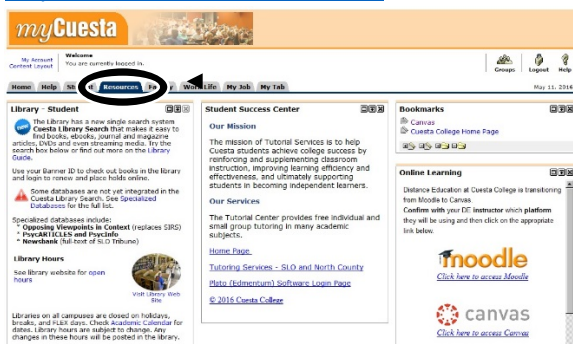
myCuesta

My Account
Content Layout

Welcome
You are currently logged in.

Groups Logout Help

Home Help St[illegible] Resources F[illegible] Work Life My Job My Tab

May 11, 2016

Library - Student

NEW The Library has a new single search system Cuesta Library Search that makes it easy to find books, ebooks, journal and magazine articles, DVDs and even streaming media. Try the search box below or find out more on the Library Guide.

Use your Banner ID to check out books in the library and login to renew and place holds online.

Some databases are not yet integrated in the Cuesta Library Search. See Specialized Databases for the full list.

Specialized databases include:
* Opposing Viewpoints in Context (replaces SIRS)
* PsycARTICLES and PsycInfo
* Newsbank (full-text of SLO Tribune)

Library Hours

See library website for open hours

Visit Library Web Site

Libraries on all campuses are closed on holidays, breaks, and FLEX days. Check Academic Calendar for dates. Library hours are subject to change. Any changes in these hours will be posted in the library.

Student Success Center

Our Mission

The mission of Tutorial Services is to help Cuesta students achieve college success by reinforcing and supplementing classroom instruction, improving learning efficiency and effectiveness, and ultimately supporting students in becoming independent learners.

Our Services

The Tutorial Center provides free individual and small group tutoring in many academic subjects.

Home Page

Tutoring Services - SLO and North County

Plato (Edmentum) Software Login Page

© 2016 Cuesta College

Bookmarks

Canvas
Cuesta College Home Page

Online Learning

Distance Education at Cuesta College is transitioning from Moodle to Canvas.
Confirm with your DE instructor which platform they will be using and then click on the appropriate link below.

moodle
Click here to access Moodle

canvas
Click here to access Canvas